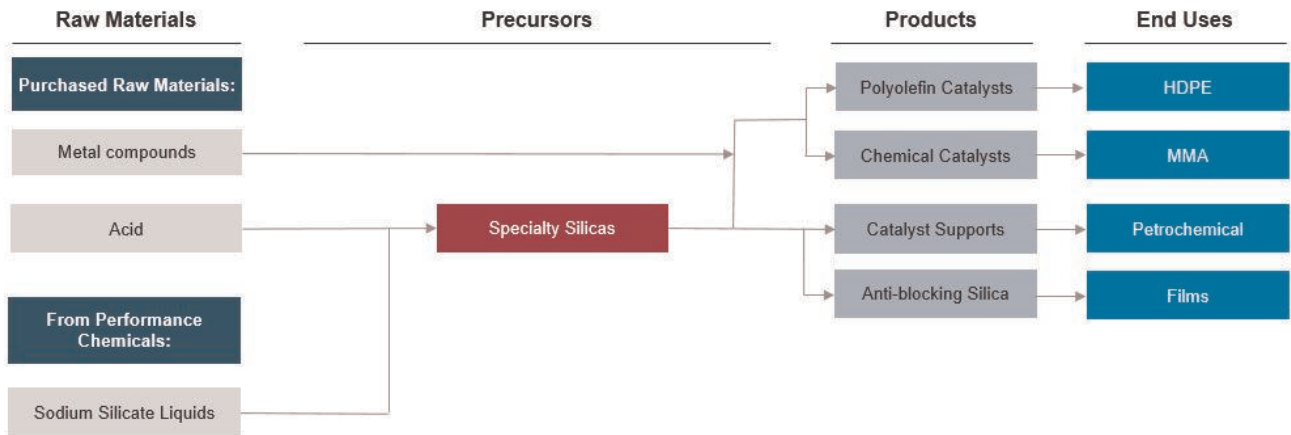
Raw Materials

Precursors

Products

End Uses

Purchased Raw Materials:

Metal compounds

Acid

From Performance Chemicals:

Sodium Silicate Liquids

Specialty Silicas

Polyolefin Catalysts

Chemical Catalysts

Catalyst Supports

Anti-blocking Silica

HDPE

MMA

Petrochemical

Films